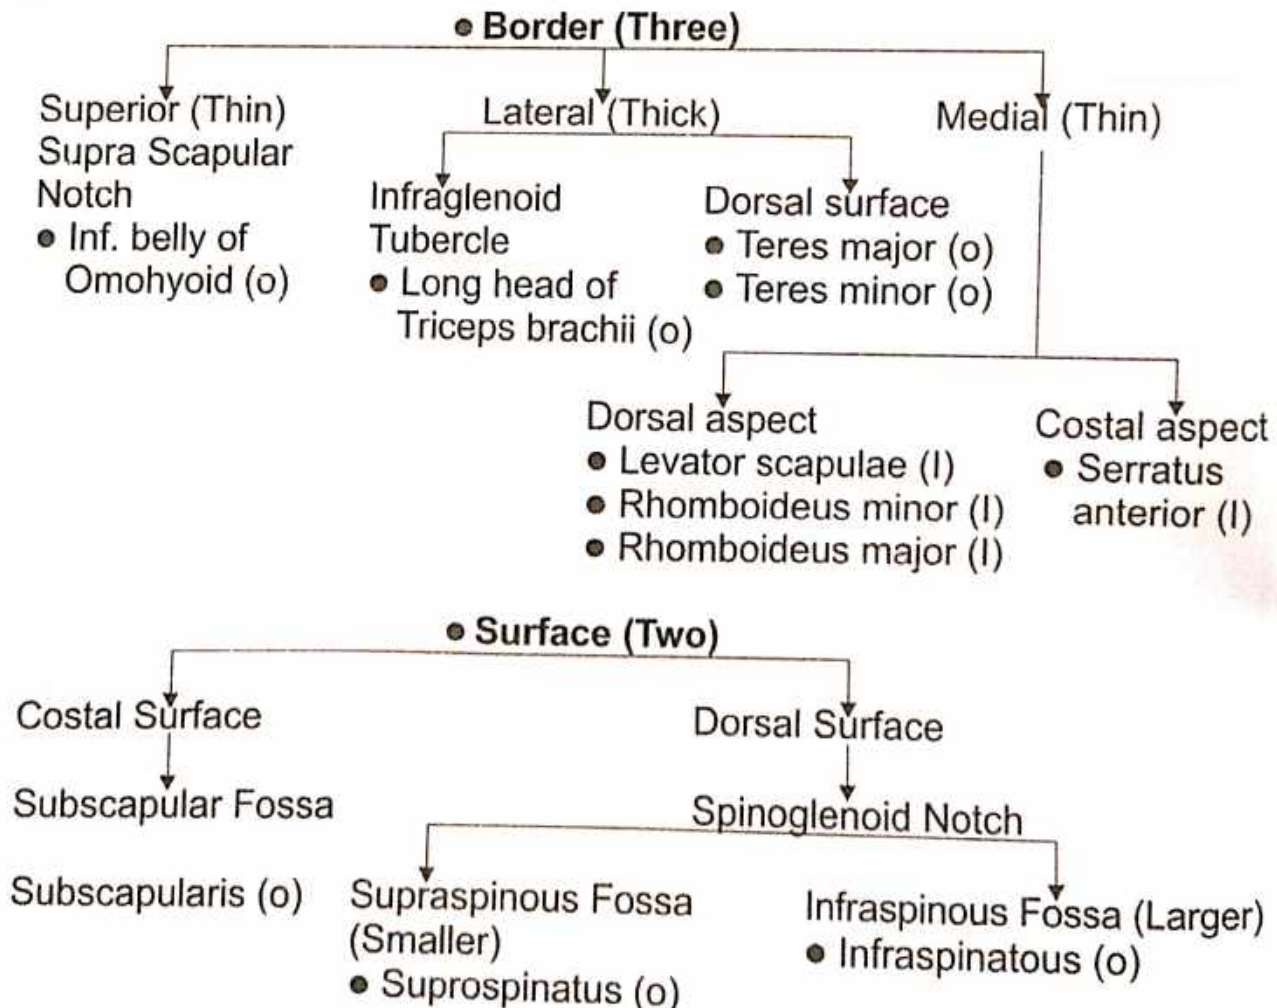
• Border (Three)

Superior (Thin)
Supra Scapular Notch
• Inf. belly of Omohyoid (o)

Lateral (Thick)

Infraglenoid Tubercle
• Long head of Triceps brachii (o)

Dorsal surface
• Teres major (o)
• Teres minor (o)

Medial (Thin)

Dorsal aspect
• Levator scapulae (I)
• Rhomboideus minor (I)
• Rhomboideus major (I)

Costal aspect
• Serratus anterior (I)

• Surface (Two)

Costal Surface

Subscapular Fossa

Subscapularis (o)

Dorsal Surface

Spinoglenoid Notch

Supraspinous Fossa (Smaller)
• Suprospinatus (o)

Infraspinous Fossa (Larger)
• Infraspinatous (o)